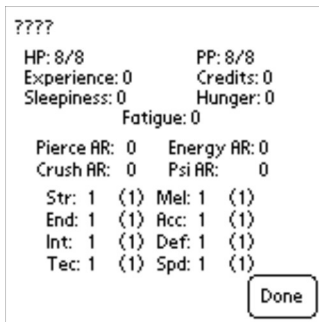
????

HP: 8/8 PP: 8/8
Experience: 0 Credits: 0
Sleepiness: 0 Hunger: 0
Fatigue: 0

Pierce AR: 0 Energy AR: 0
Crush AR: 0 Psi AR: 0

| | | | | | |
|---|---|---|---|---|---|
| Str: | 1 | (1) | Mel: | 1 | (1) |
| End: | 1 | (1) | Acc: | 1 | (1) |
| Int: | 1 | (1) | Def: | 1 | (1) |
| Tec: | 1 | (1) | Spd: | 1 | (1) |

Done